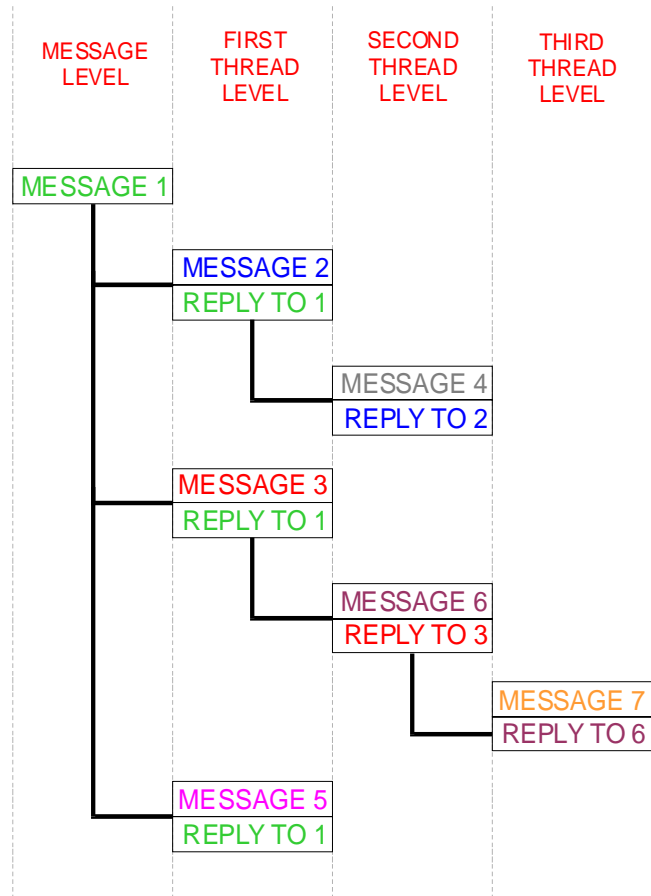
MESSAGE LEVEL

FIRST THREAD LEVEL

SECOND THREAD LEVEL

THIRD THREAD LEVEL

MESSAGE 1

MESSAGE 2
REPLY TO 1

MESSAGE 4
REPLY TO 2

MESSAGE 3
REPLY TO 1

MESSAGE 6
REPLY TO 3

MESSAGE 7
REPLY TO 6

MESSAGE 5
REPLY TO 1